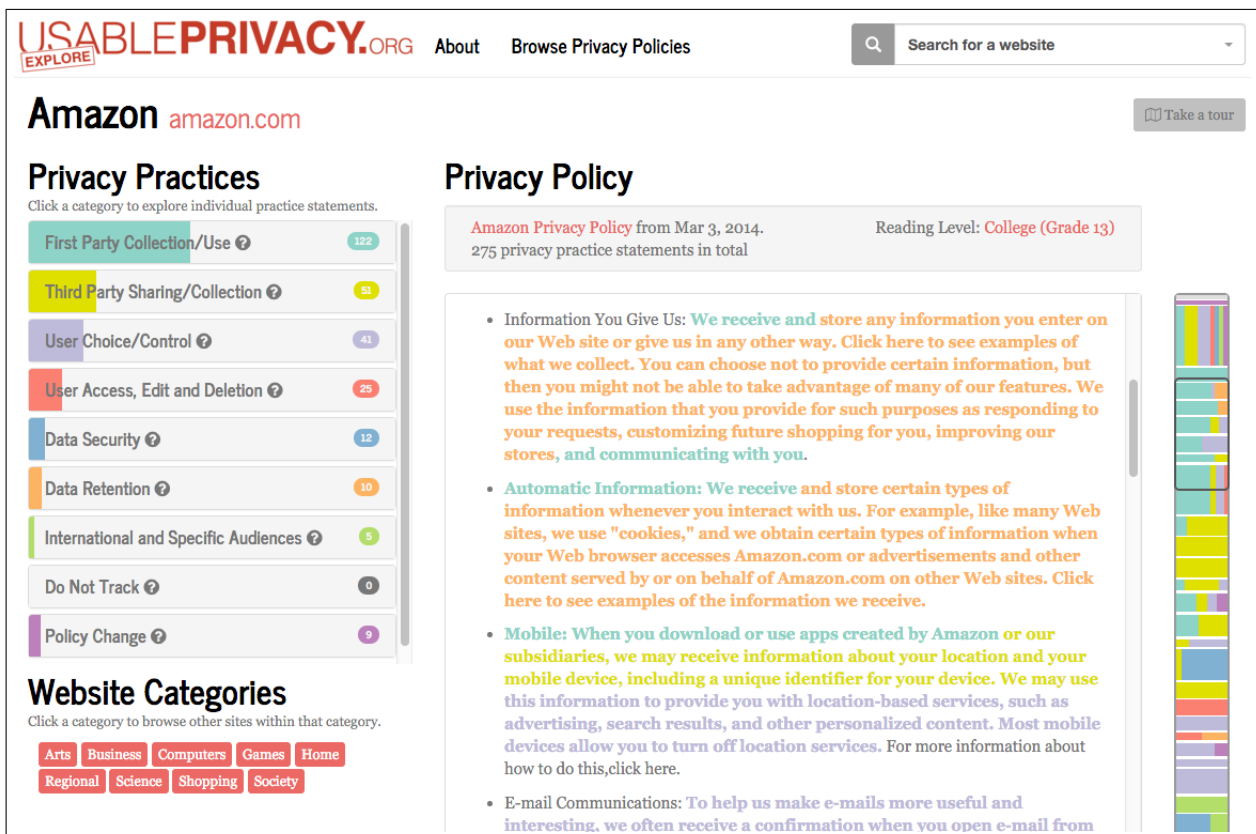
USABLEPRIVACY.ORG EXPLORE About Browse Privacy Policies Search for a website

Amazon amazon.com

Take a tour

Privacy Practices
Click a category to explore individual practice statements.

First Party Collection/Use 122
Third Party Sharing/Collection 51
User Choice/Control 41
User Access, Edit and Deletion 25
Data Security 12
Data Retention 10
International and Specific Audiences 5
Do Not Track 0
Policy Change 9

Website Categories
Click a category to browse other sites within that category.

Arts Business Computers Games Home Regional Science Shopping Society

Privacy Policy

Amazon Privacy Policy from Mar 3, 2014. Reading Level: College (Grade 13)
275 privacy practice statements in total

• Information You Give Us: We receive and store any information you enter on our Web site or give us in any other way. Click here to see examples of what we collect. You can choose not to provide certain information, but then you might not be able to take advantage of many of our features. We use the information that you provide for such purposes as responding to your requests, customizing future shopping for you, improving our stores, and communicating with you.

• Automatic Information: We receive and store certain types of information whenever you interact with us. For example, like many Web sites, we use "cookies," and we obtain certain types of information when your Web browser accesses Amazon.com or advertisements and other content served by or on behalf of Amazon.com on other Web sites. Click here to see examples of the information we receive.

• Mobile: When you download or use apps created by Amazon or our subsidiaries, we may receive information about your location and your mobile device, including a unique identifier for your device. We may use this information to provide you with location-based services, such as advertising, search results, and other personalized content. Most mobile devices allow you to turn off location services. For more information about how to do this,click here.

• E-mail Communications: To help us make e-mails more useful and interesting, we often receive a confirmation when you open e-mail from